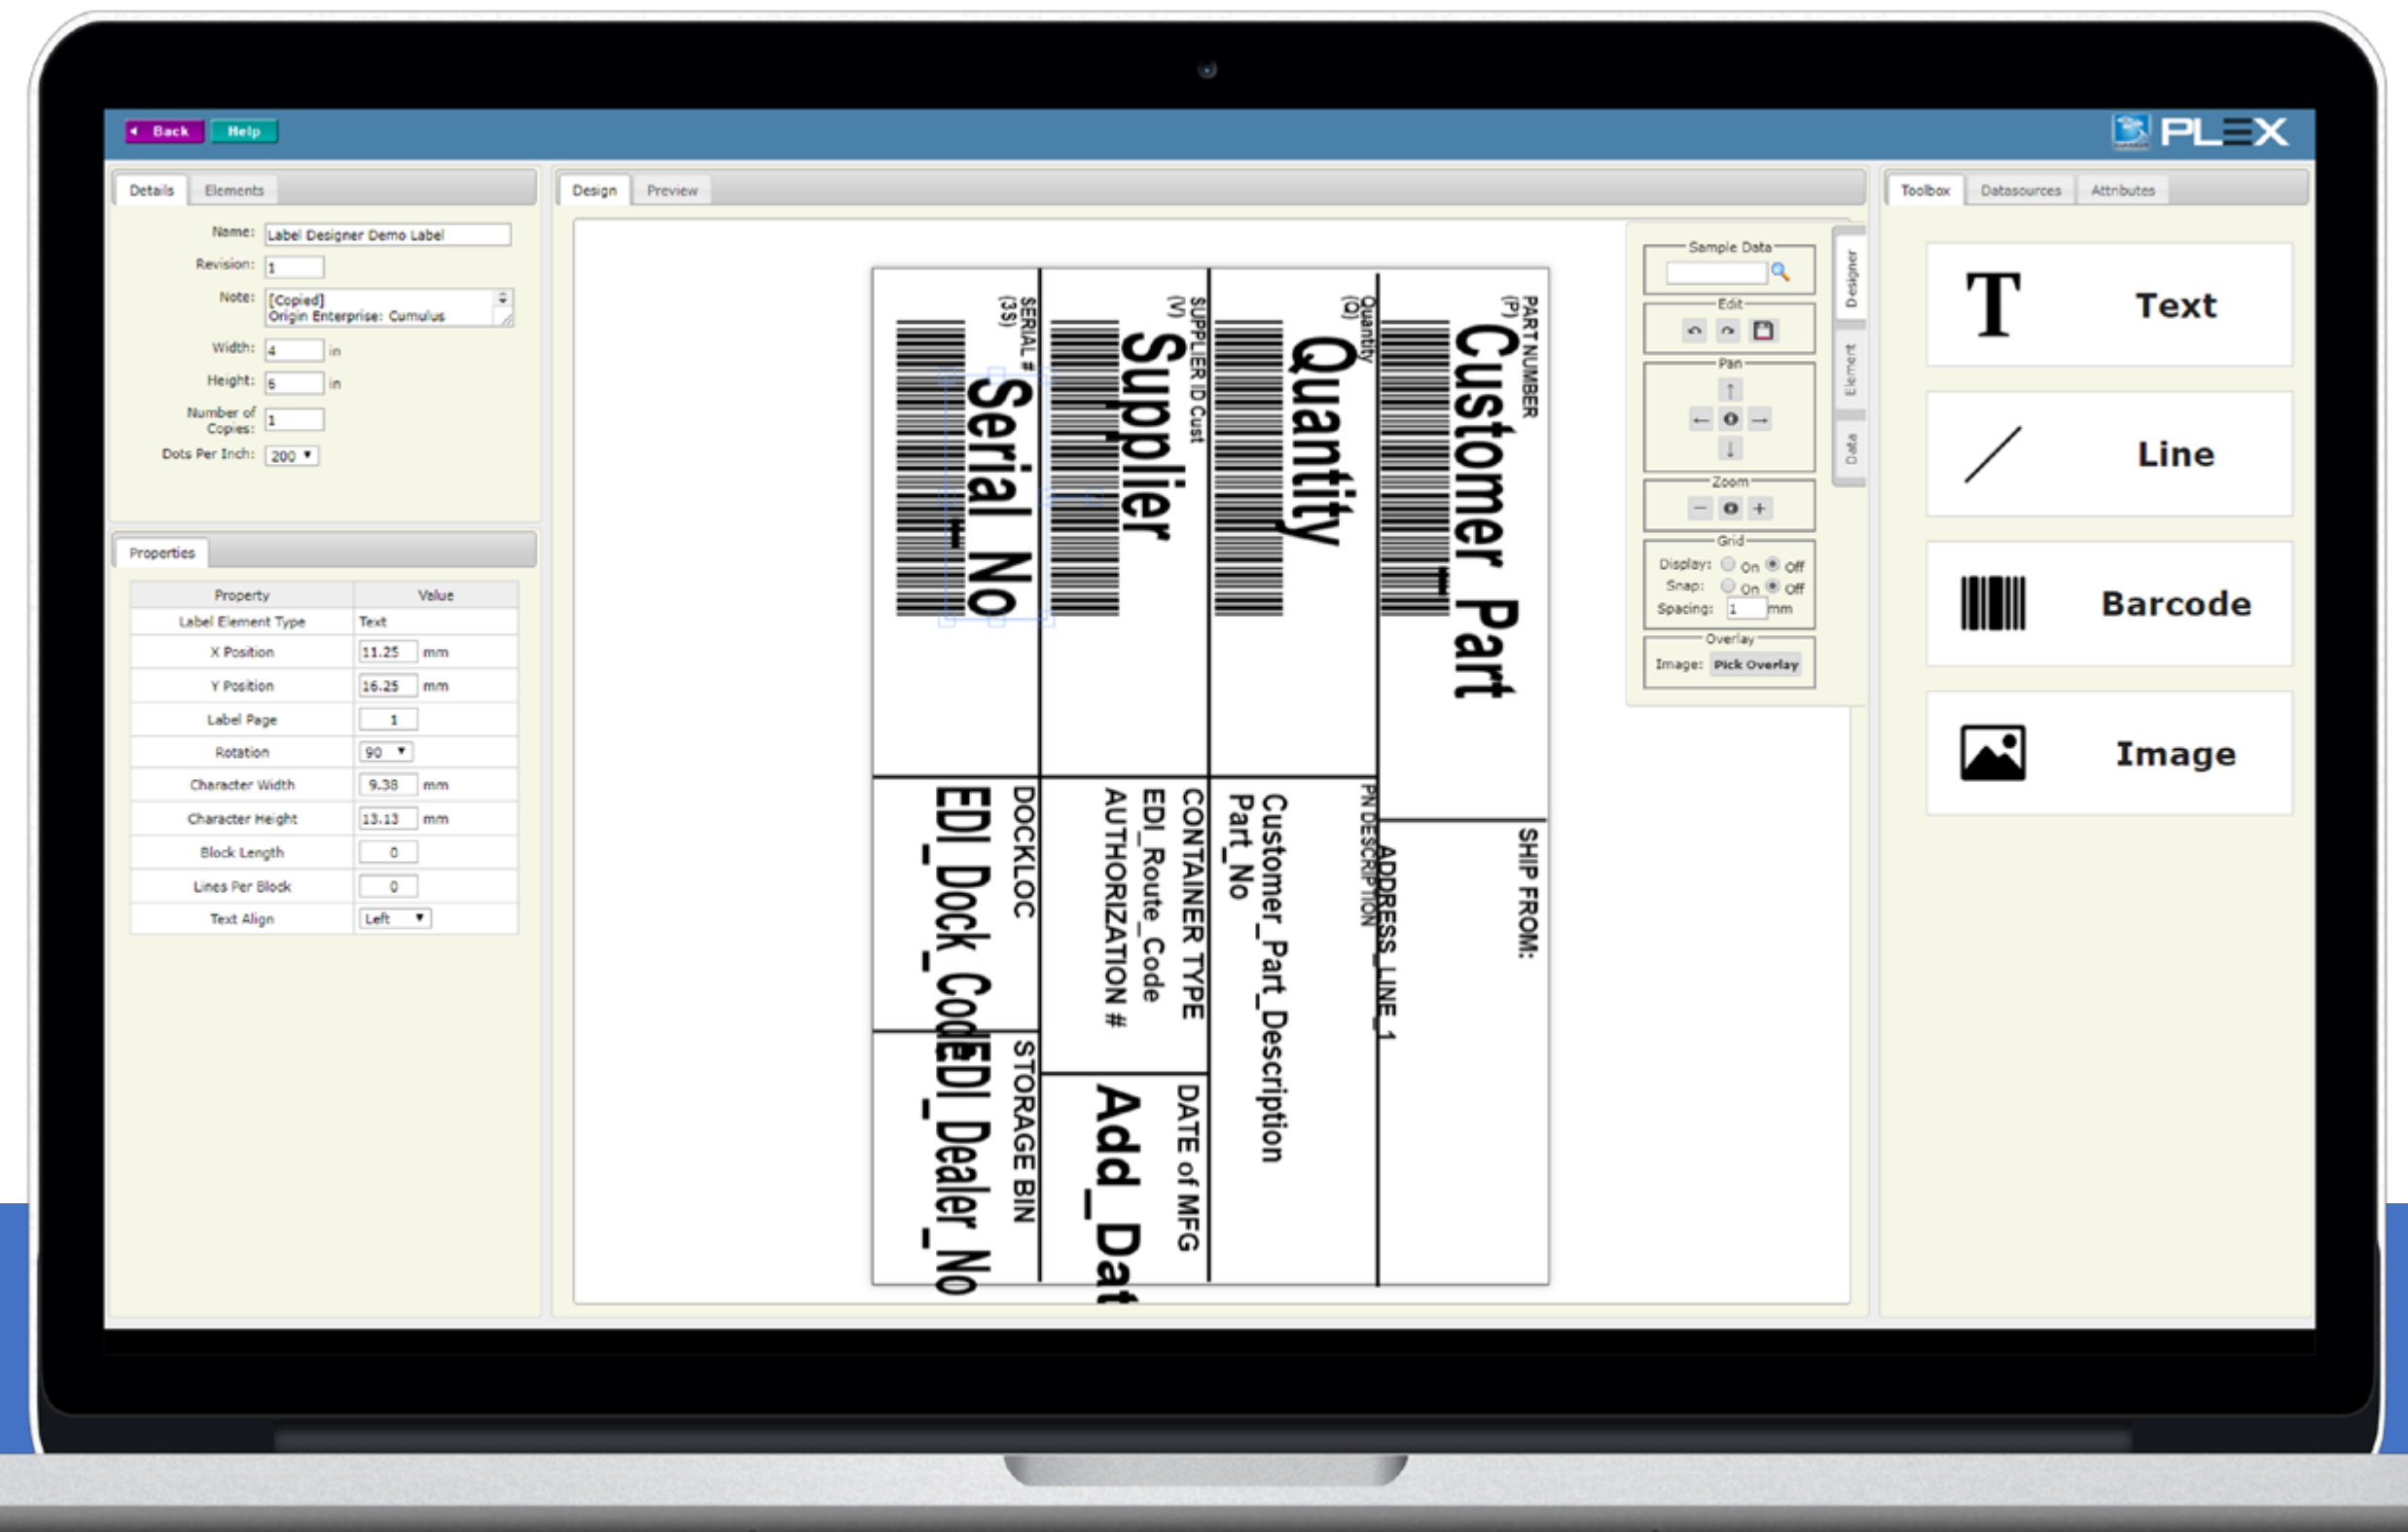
Back Help

PLEX

Details Elements

Name: Label Designer Demo Label
Revision: 1
Note: [Copied] Origin Enterprise: Cumulus
Width: 4 in
Height: 6 in
Number of Copies: 1
Dots Per Inch: 200

Properties

| Property | Value |
|---|---|
| Label Element Type | Text |
| X Position | 11.25 mm |
| Y Position | 16.25 mm |
| Label Page | 1 |
| Rotation | 90 |
| Character Width | 9.38 mm |
| Character Height | 13.13 mm |
| Block Length | 0 |
| Lines Per Block | 0 |
| Text Align | Left |

Design Preview

PART NUMBER (P)
Customer_Part
Quantity (Q)
Quantity
SUPPLIER ID Cust (V)
Supplier
SERIAL # (3S)
Serial_No
SHIP FROM:
ADDRESS_LINE_1
PN DESCRIPTION
Customer_Part_Description
Part_No
CONTAINER TYPE
EDI_Route_Code
AUTHORIZATION #
DATE of MFG
Add_Dat
DOCKLOC
EDI_Dock_Code
STORAGE BIN
EDI_Dealer_No

Sample Data
Edit
Pan
Zoom
Grid
Display: On Off
Snap: On Off
Spacing: 1 mm
Overlay
Image: Pick Overlay

Designer
Element
Data

Toolbox Datasources Attributes

Text
Line
Barcode
Image